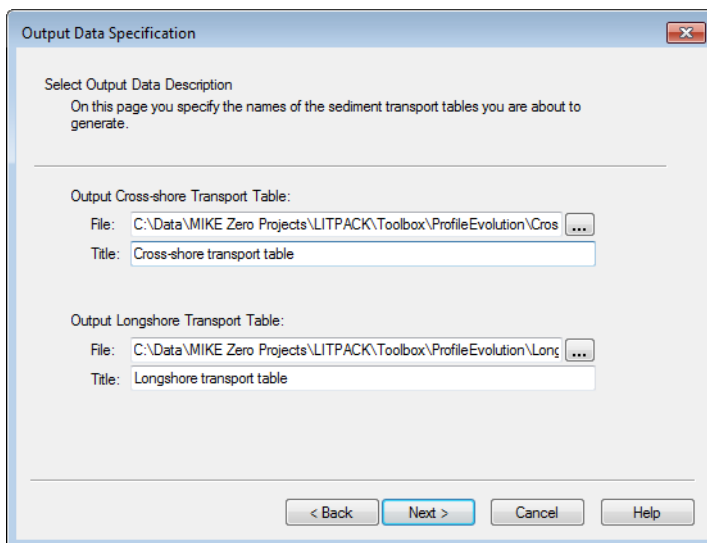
Output Data Specification

Select Output Data Description
On this page you specify the names of the sediment transport tables you are about to generate.

Output Cross-shore Transport Table:
File: C:\Data\MIKE Zero Projects\LITPACK\Toolbox\ProfileEvolution\Cros ...
Title: Cross-shore transport table

Output Longshore Transport Table:
File: C:\Data\MIKE Zero Projects\LITPACK\Toolbox\ProfileEvolution\Long ...
Title: Longshore transport table

< Back | Next > | Cancel | Help